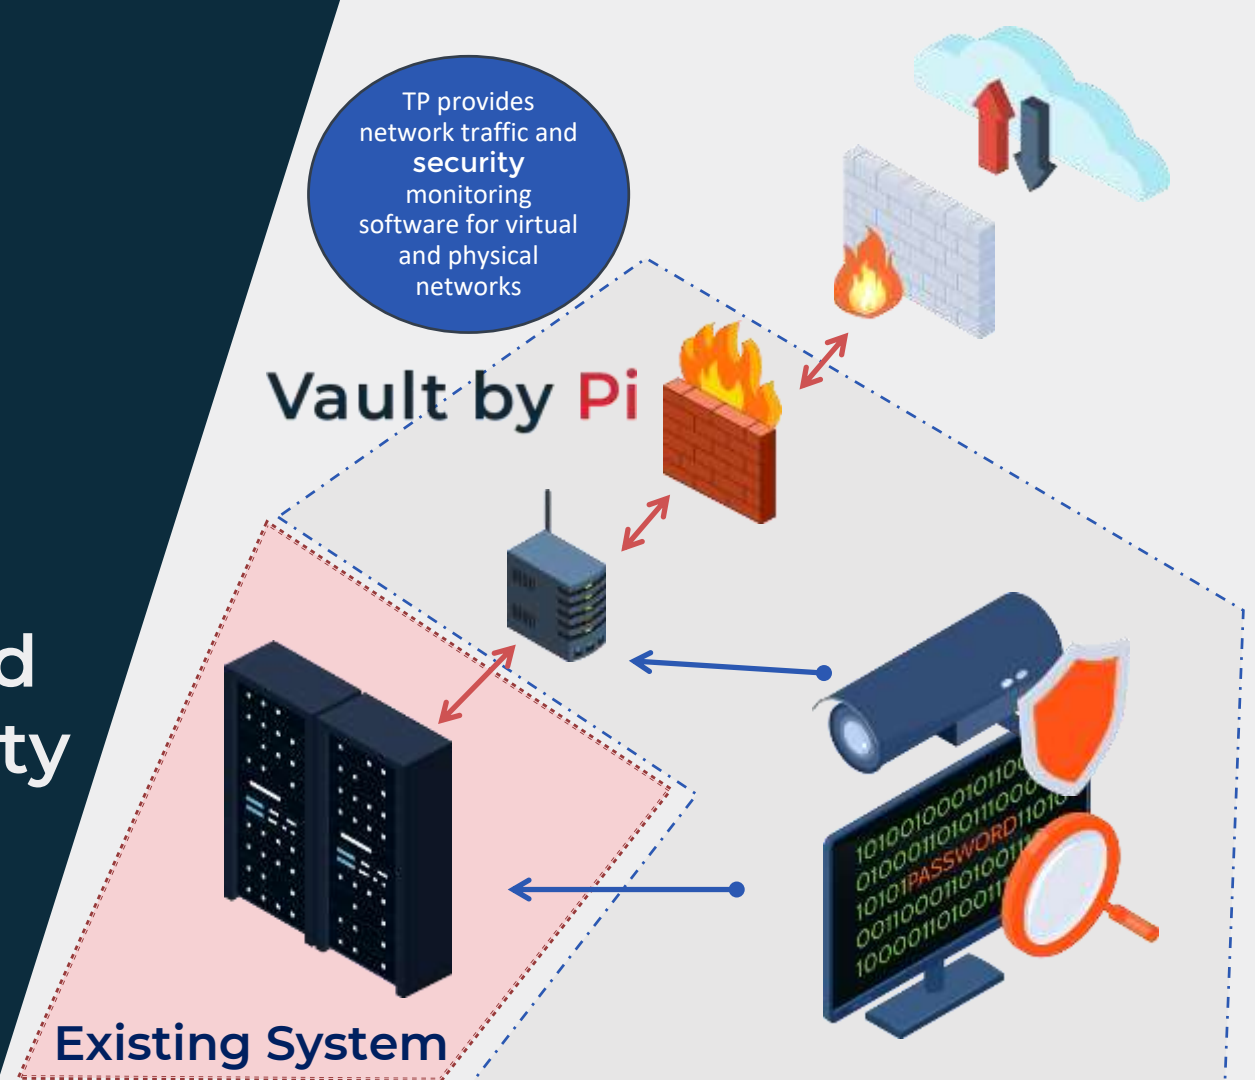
d
ty

TP provides network traffic and **security** monitoring software for virtual and physical networks

Vault by Pi

1010010001011000
0100011010111000
10101PASSWORD11010
0011000110100111
1000011010011

Existing System